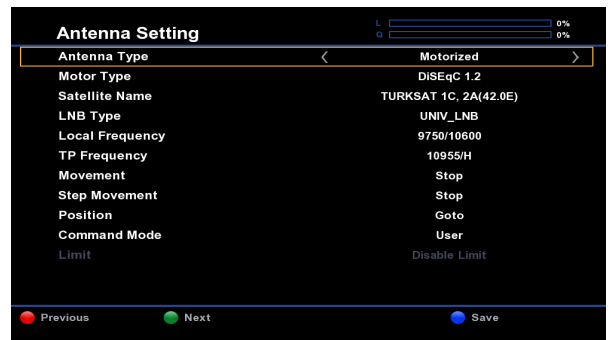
Antenna Setting

L 0%
Q 0%

| | |
|---|---|
| Antenna Type | ‹ Motorized › |
| Motor Type | DiSEqC 1.2 |
| Satellite Name | TURKSAT 1C, 2A(42.0E) |
| LNB Type | UNIV_LNB |
| Local Frequency | 9750/10600 |
| TP Frequency | 10955/H |
| Movement | Stop |
| Step Movement | Stop |
| Position | Goto |
| Command Mode | User |
| Limit | Disable Limit |

Previous Next Save